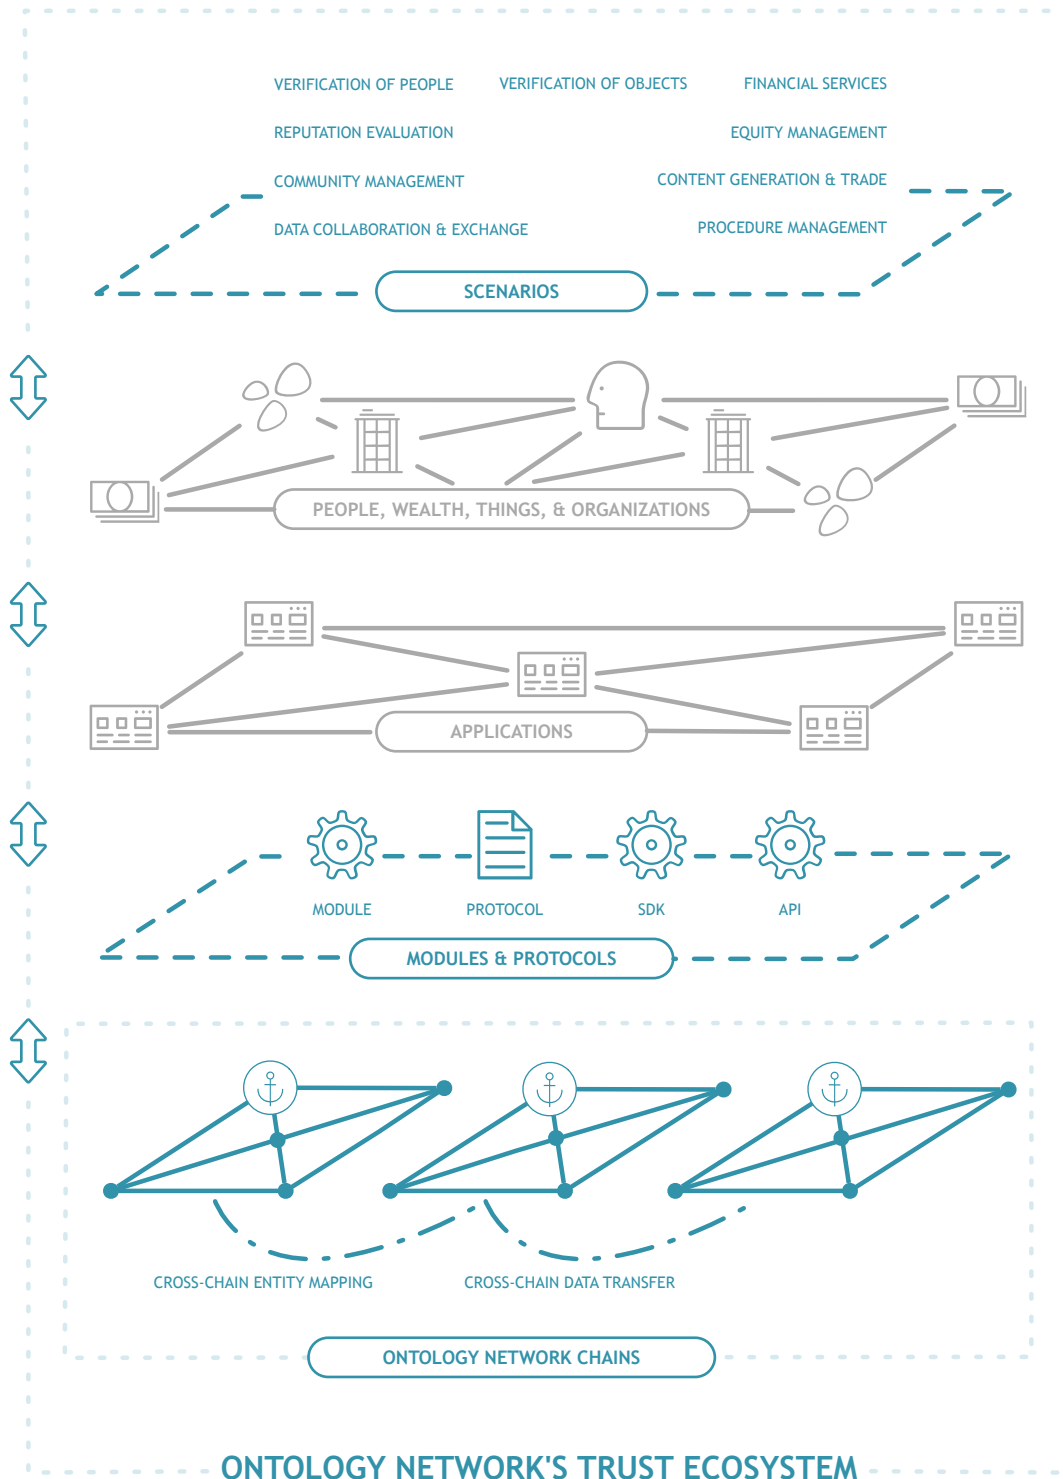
VERIFICATION OF PEOPLE
VERIFICATION OF OBJECTS
FINANCIAL SERVICES
REPUTATION EVALUATION
EQUITY MANAGEMENT
COMMUNITY MANAGEMENT
CONTENT GENERATION & TRADE
DATA COLLABORATION & EXCHANGE
PROCEDURE MANAGEMENT
SCENARIOS

PEOPLE, WEALTH, THINGS, & ORGANIZATIONS

APPLICATIONS

MODULE
PROTOCOL
SDK
API
MODULES & PROTOCOLS

CROSS-CHAIN ENTITY MAPPING
CROSS-CHAIN DATA TRANSFER
ONTOLOGY NETWORK CHAINS

ONTOLOGY NETWORK'S TRUST ECOSYSTEM